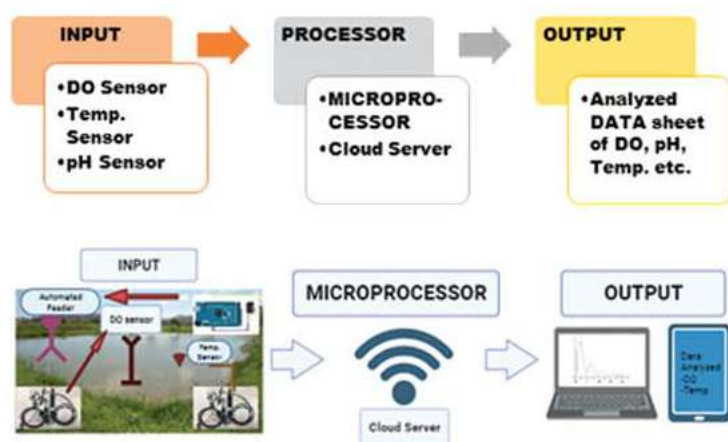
INPUT

•DO Sensor
•Temp. Sensor
•pH Sensor

PROCESSOR

•MICROPROCESSOR
•Cloud Server

OUTPUT

•Analyzed DATA sheet of DO, pH, Temp. etc.

INPUT

Automated Feeder

DO sensor

Temp. Sensor

MICROPROCESSOR

Cloud Server

OUTPUT

Data Analyzed -DO -Temp